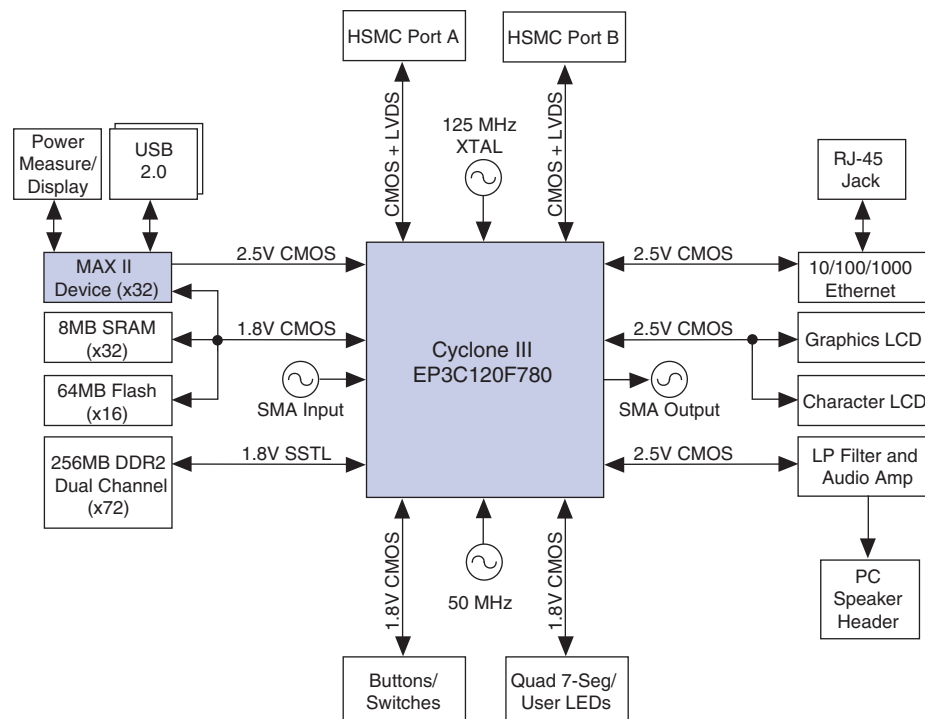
HSMC Port A

HSMC Port B

CMOS + LVDS

125 MHz XTAL

CMOS + LVDS

Power Measure/ Display

USB 2.0

RJ-45 Jack

MAX II Device (x32)

2.5V CMOS

2.5V CMOS

10/100/1000 Ethernet

8MB SRAM (x32)

1.8V CMOS

2.5V CMOS

Graphics LCD

Cyclone III EP3C120F780

64MB Flash (x16)

SMA Input

SMA Output

Character LCD

256MB DDR2 Dual Channel (x72)

1.8V SSTL

2.5V CMOS

LP Filter and Audio Amp

1.8V CMOS

50 MHz

1.8V CMOS

PC Speaker Header

Buttons/ Switches

Quad 7-Seg/ User LEDs